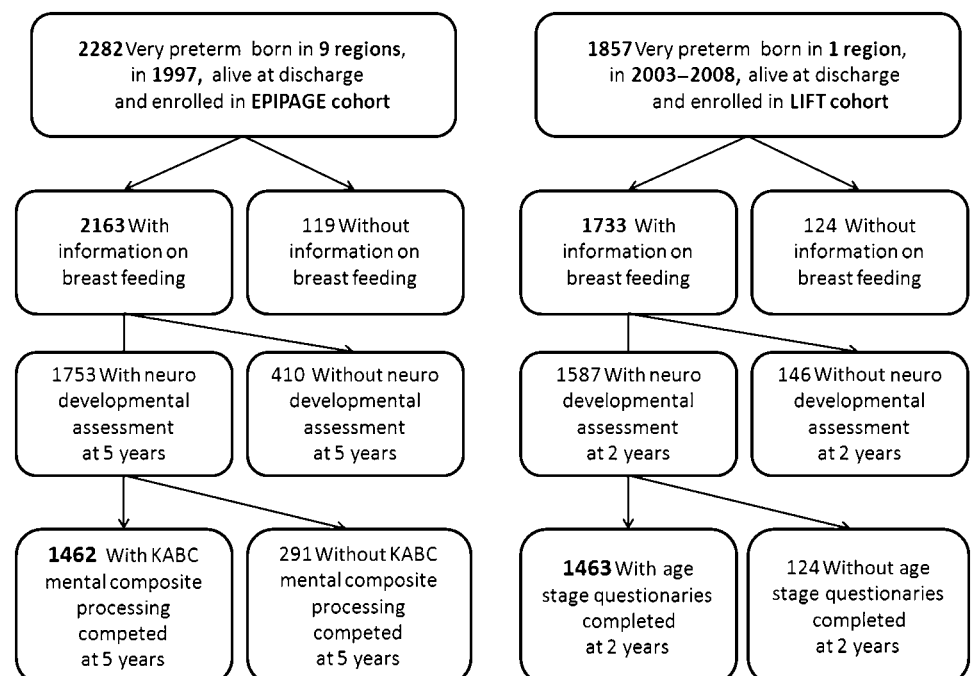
2282 Very preterm born in 9 regions, in 1997, alive at discharge and enrolled in EPIPAGE cohort

2163 With information on breast feeding

119 Without information on breast feeding

1753 With neuro developmental assessment at 5 years

410 Without neuro developmental assessment at 5 years

1462 With KABC mental composite processing competed at 5 years

291 Without KABC mental composite processing competed at 5 years

1857 Very preterm born in 1 region, in 2003–2008, alive at discharge and enrolled in LIFT cohort

1733 With information on breast feeding

124 Without information on breast feeding

1587 With neuro developmental assessment at 2 years

146 Without neuro developmental assessment at 2 years

1463 With age stage questionaries completed at 2 years

124 Without age stage questionaries completed at 2 years